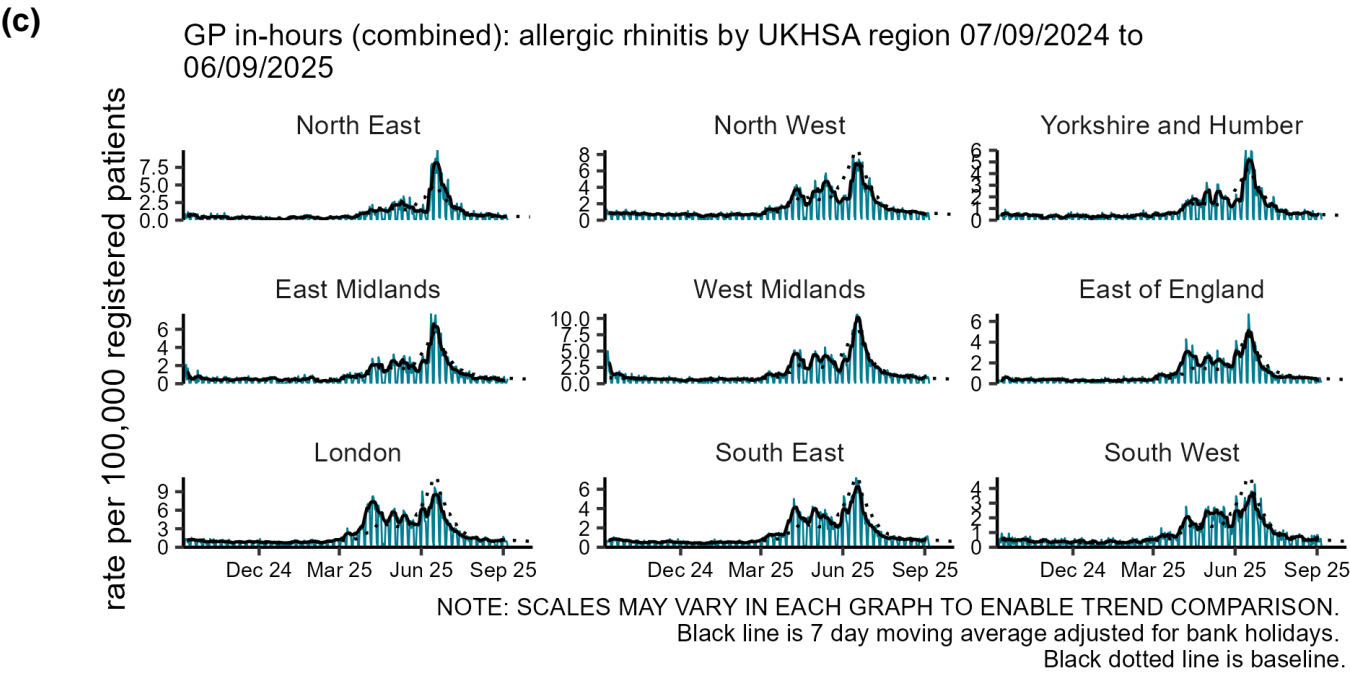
(c)

GP in-hours (combined): allergic rhinitis by UKHSA region 07/09/2024 to 06/09/2025

rate per 100,000 registered patients

North East
7.5
5.0
2.5
0.0

North West
8
6
4
2
0

Yorkshire and Humber
6
5
4
3
2
1
0

East Midlands
6
4
2
0

West Midlands
10.0
7.5
5.0
2.5
0.0

East of England
6
4
2
0

London
9
6
3
0
Dec 24 Mar 25 Jun 25 Sep 25

South East
6
4
2
0
Dec 24 Mar 25 Jun 25 Sep 25

South West
4
3
2
1
0
Dec 24 Mar 25 Jun 25 Sep 25

NOTE: SCALES MAY VARY IN EACH GRAPH TO ENABLE TREND COMPARISON.
Black line is 7 day moving average adjusted for bank holidays.
Black dotted line is baseline.